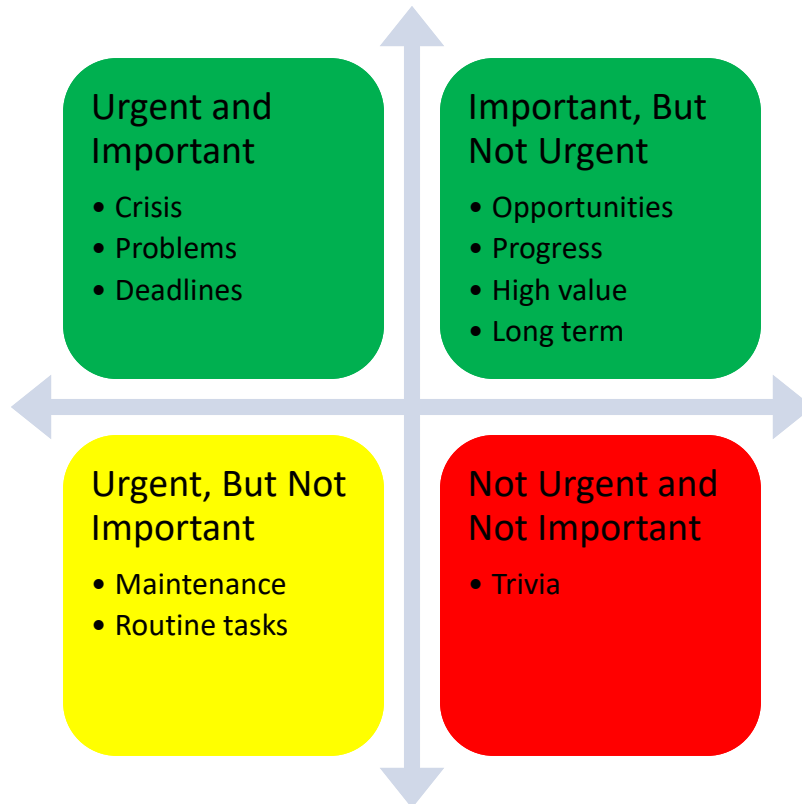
Urgent and Important

- Crisis
- Problems
- Deadlines

Important, But Not Urgent

- Opportunities
- Progress
- High value
- Long term

Urgent, But Not Important

- Maintenance
- Routine tasks

Not Urgent and Not Important

- Trivia